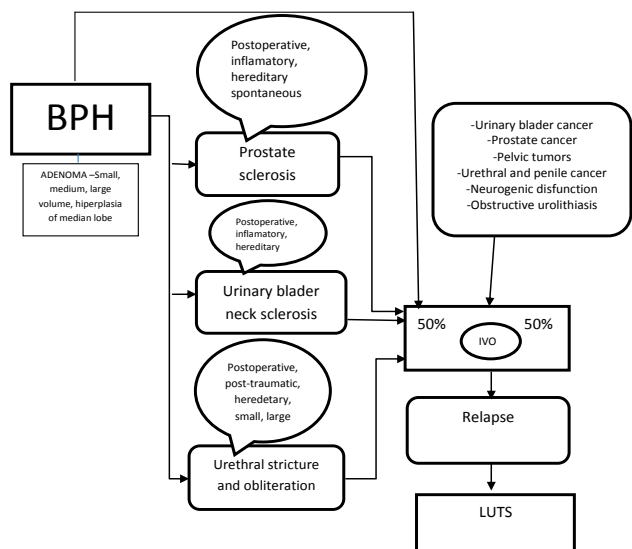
BPH

ADENOMA –Small, medium, large volume, hiperplasia of median lobe

Postoperative, inflamatory, hereditary spontaneous

Prostate sclerosis

Postoperative, inflamatory, hereditary

Urinary blader neck sclerosis

Postoperative, post-traumatic, heredetary, small, large

Urethral stricture and obliteration

-Urinary blader cancer
-Prostate cancer
-Pelvic tumors
-Urethral and penile cancer
-Neurogenic disfunction
-Obstructive urolithiasis

50%

IVO

50%

Relapse

LUTS